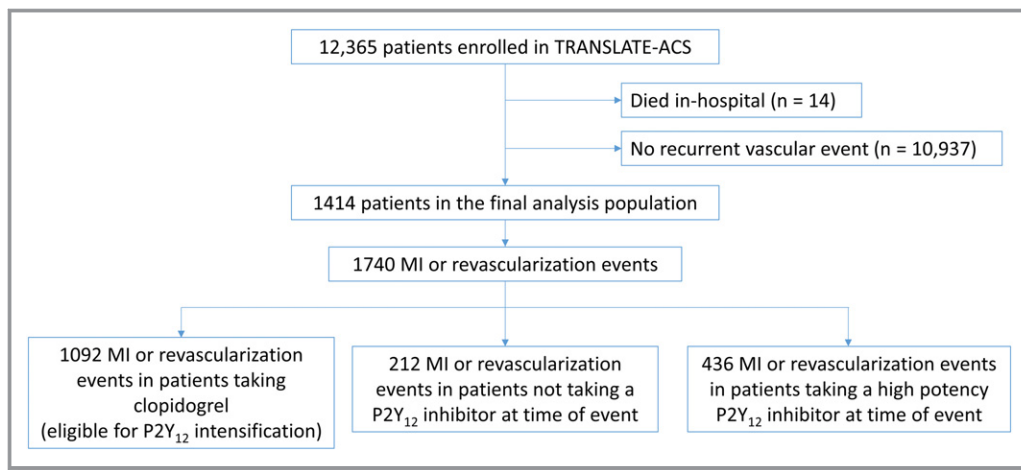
12,365 patients enrolled in TRANSLATE-ACS

Died in-hospital (n = 14)

No recurrent vascular event (n = 10,937)

1414 patients in the final analysis population

1740 MI or revascularization events

1092 MI or revascularization events in patients taking clopidogrel (eligible for $P2Y_{12}$ intensification)

212 MI or revascularization events in patients not taking a $P2Y_{12}$ inhibitor at time of event

436 MI or revascularization events in patients taking a high potency $P2Y_{12}$ inhibitor at time of event